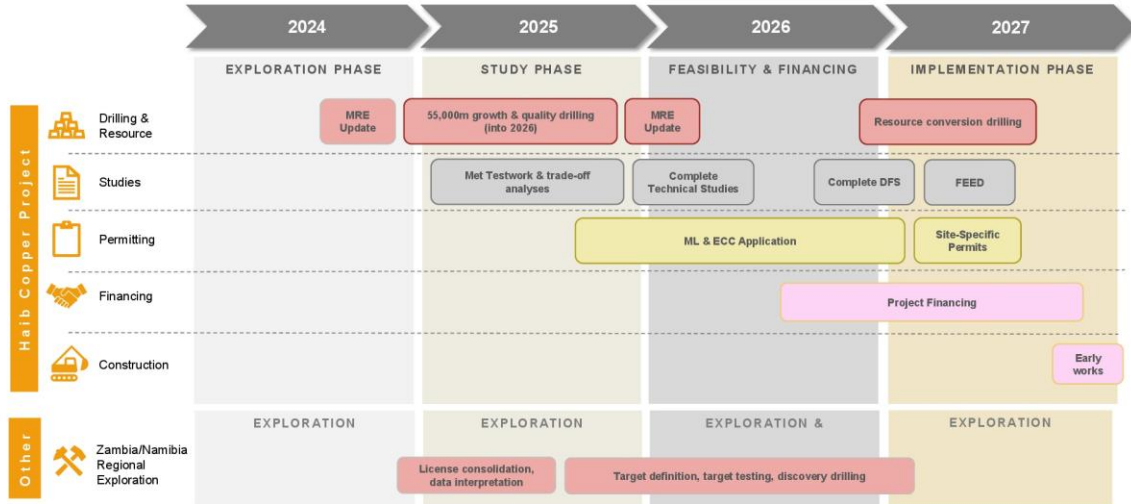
2024
2025
2026
2027

EXPLORATION PHASE
STUDY PHASE
FEASIBILITY & FINANCING
IMPLEMENTATION PHASE

Haib Copper Project

Drilling & Resource
MRE Update
55,000m growth & quality drilling (into 2026)
MRE Update
Resource conversion drilling

Studies
Met Testwork & trade-off analyses
Complete Technical Studies
Complete DFS
FEED

Permitting
ML & ECC Application
Site-Specific Permits

Financing
Project Financing

Construction
Early works

Other

EXPLORATION
EXPLORATION
EXPLORATION &
EXPLORATION

Zambia/Namibia Regional Exploration
License consolidation, data interpretation
Target definition, target testing, discovery drilling